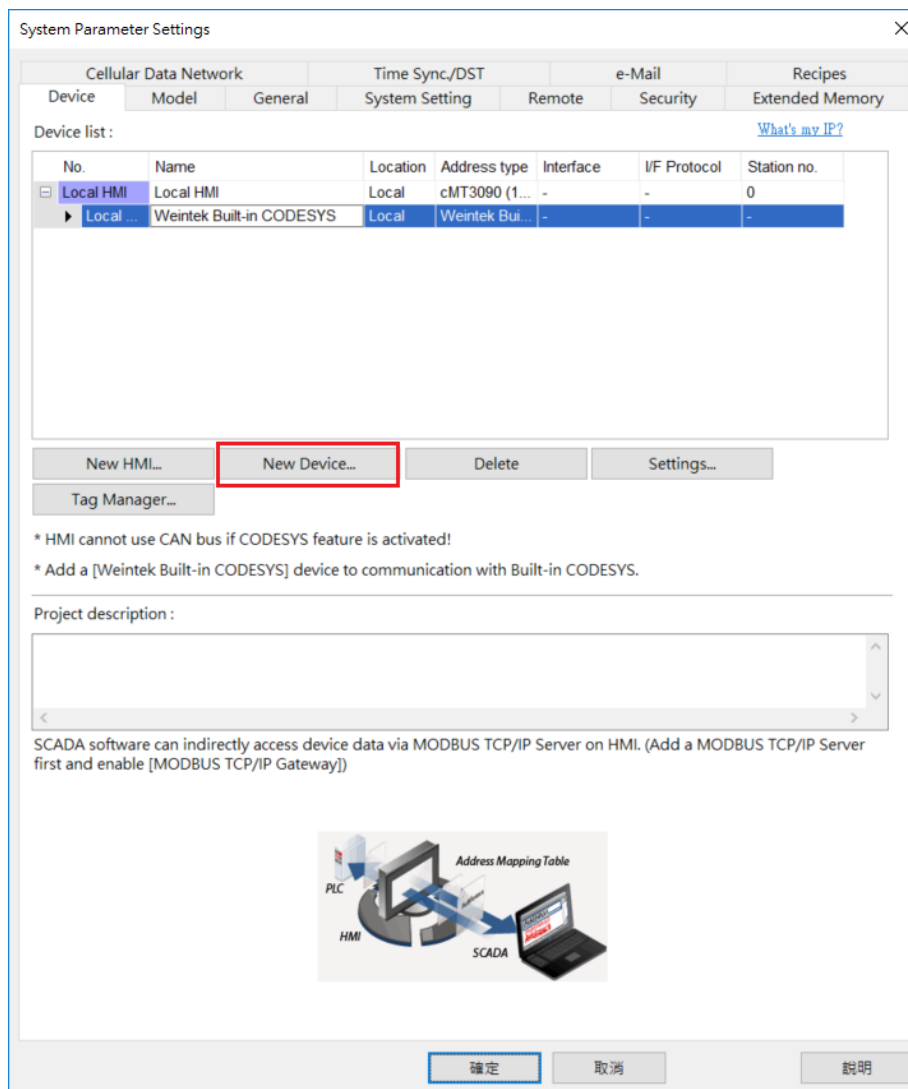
System Parameter Settings

Cellular Data Network | Time Sync./DST | e-Mail | Recipes
Device | Model | General | System Setting | Remote | Security | Extended Memory

Device list :

What's my IP?

| No. | Name | Location | Address type | Interface | I/F Protocol | Station no. |
|---|---|---|---|---|---|---|
| Local HMI | Local HMI | Local | cMT3090 (1... | - | - | 0 |
| Local ... | Weintek Built-in CODESYS | Local | Weintek Bui... | - | - | - |

New HMI... | New Device... | Delete | Settings...
Tag Manager...

* HMI cannot use CAN bus if CODESYS feature is activated!

* Add a [Weintek Built-in CODESYS] device to communication with Built-in CODESYS.

Project description :

SCADA software can indirectly access device data via MODBUS TCP/IP Server on HMI. (Add a MODBUS TCP/IP Server first and enable [MODBUS TCP/IP Gateway])

Address Mapping Table
PLC
HMI
SCADA

確定 | 取消 | 說明